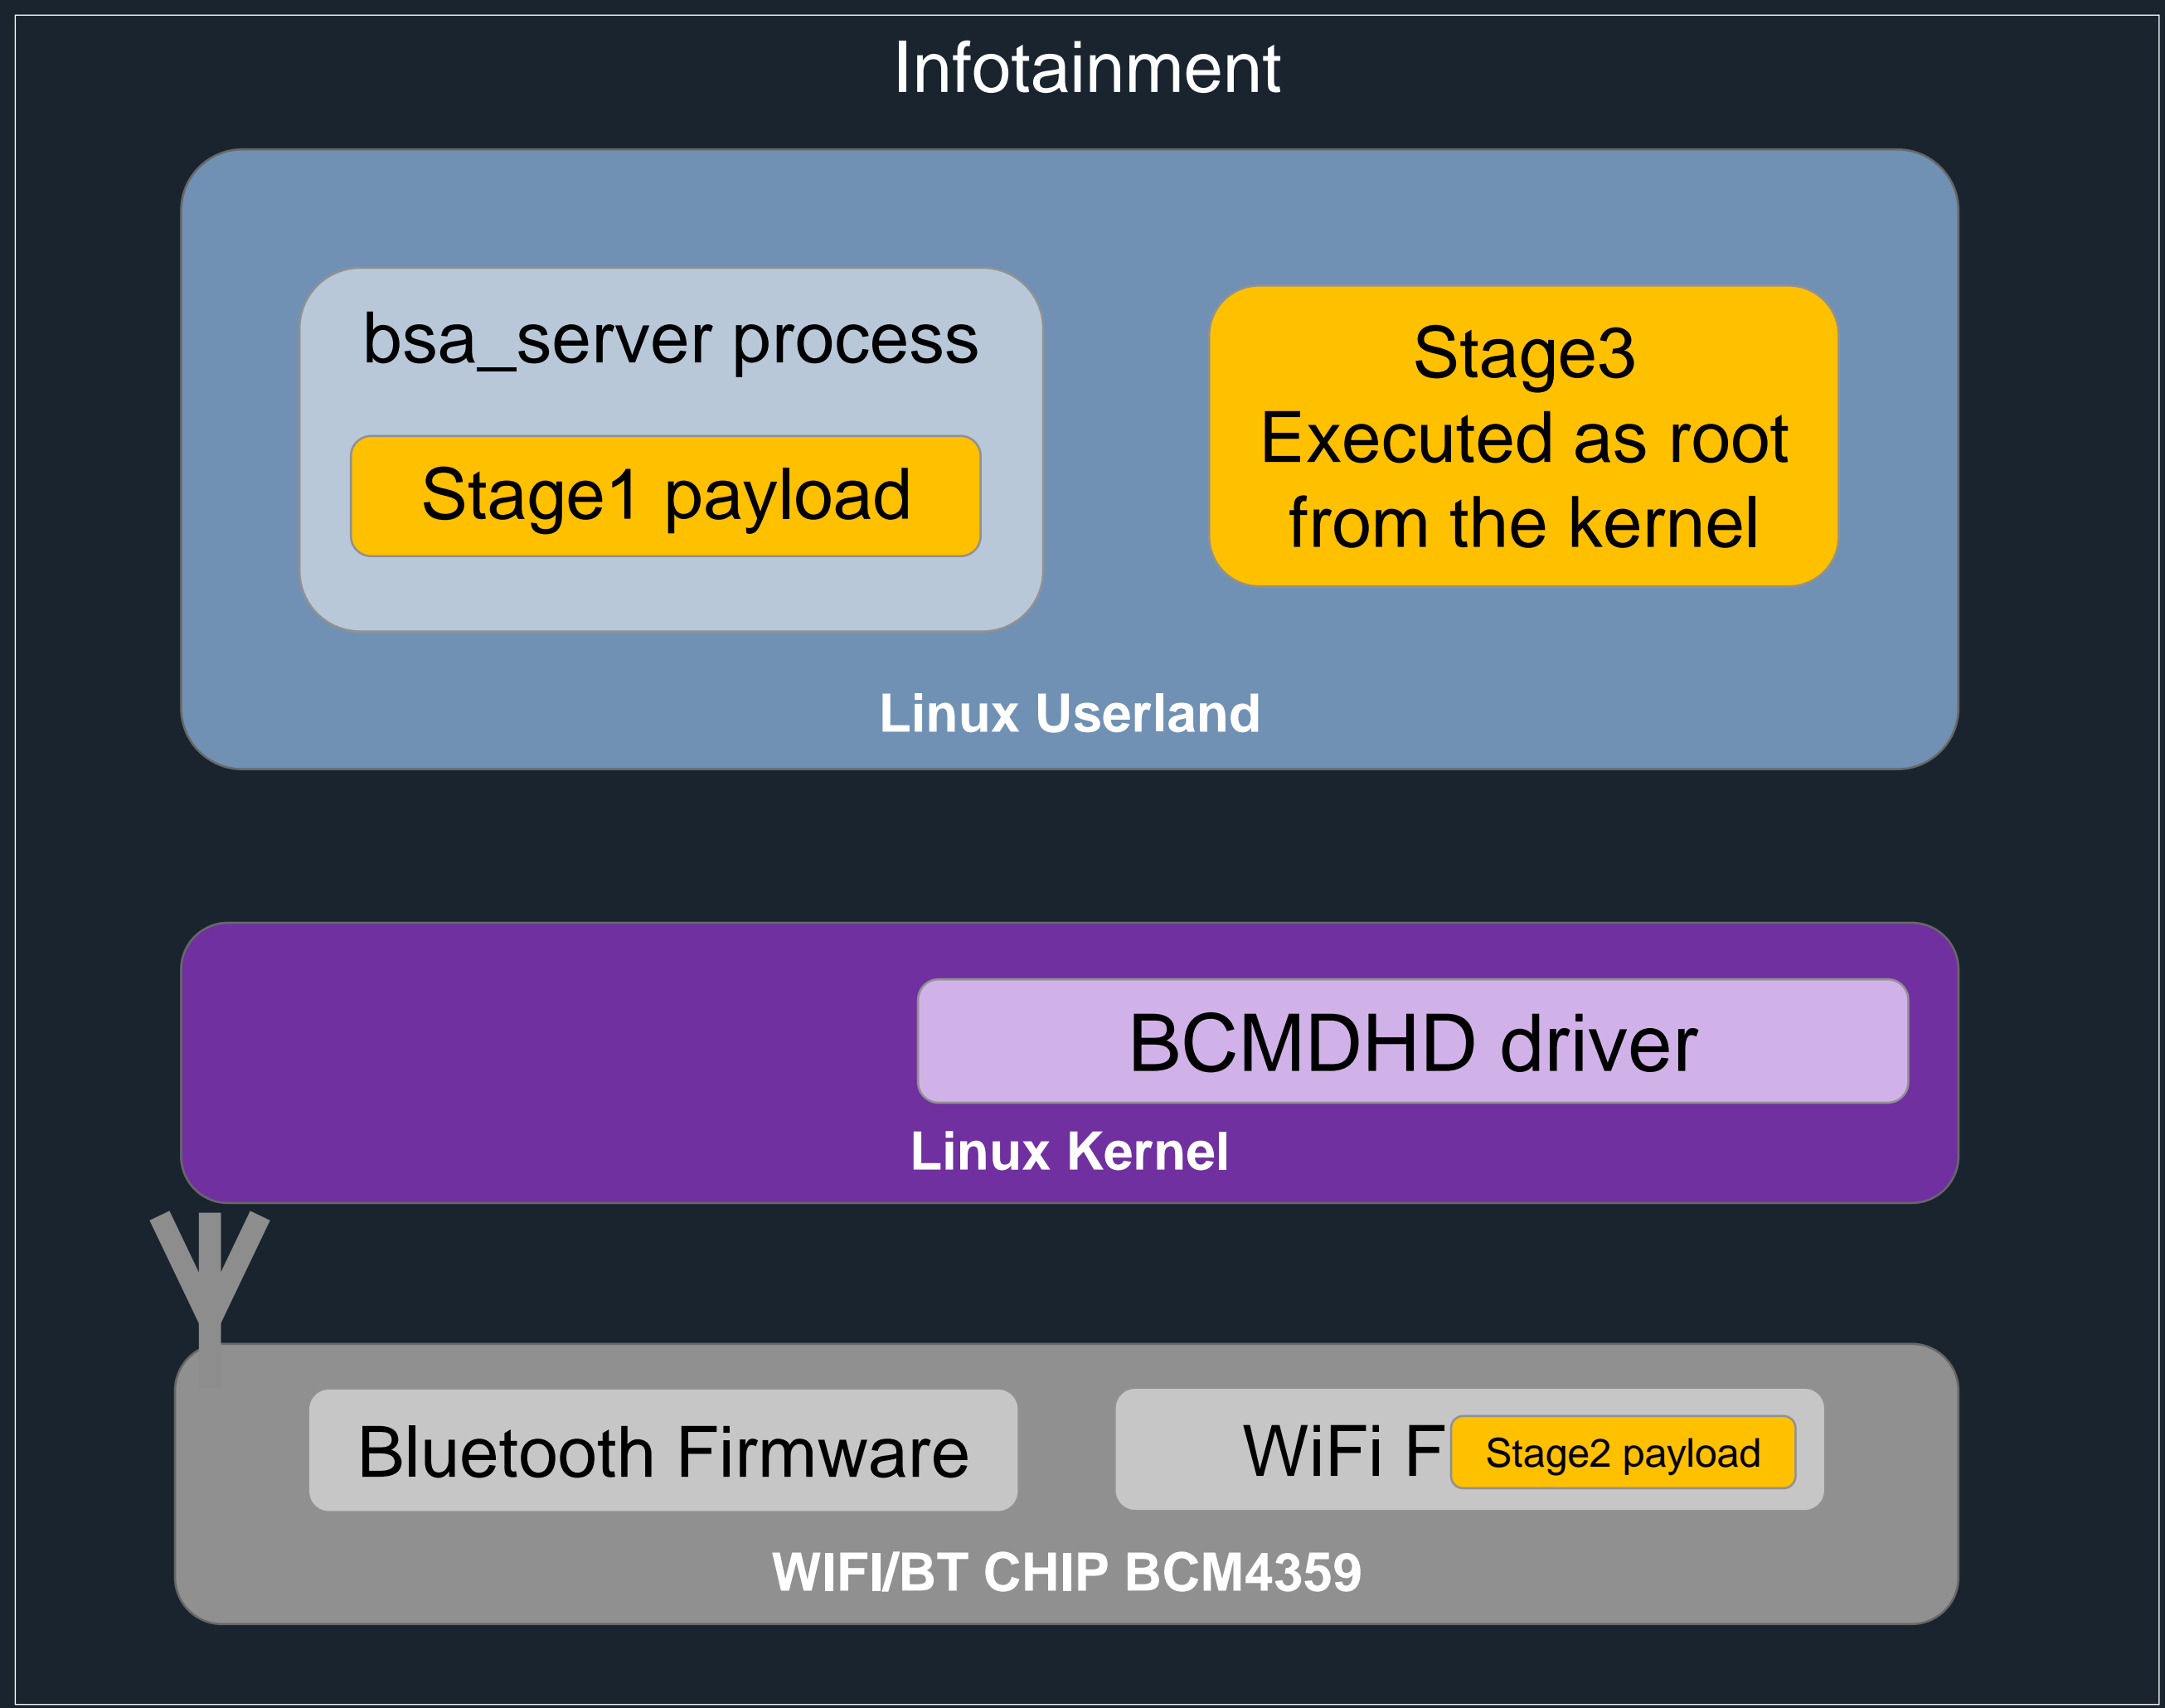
Infotainment

bsa_server process

Stage1 payload

Stage3
Executed as root
from the kernel

Linux Userland

BCMDHD driver

Linux Kernel

Bluetooth Firmware

WiFi F

Stage2 payload

WIFI/BT CHIP BCM4359